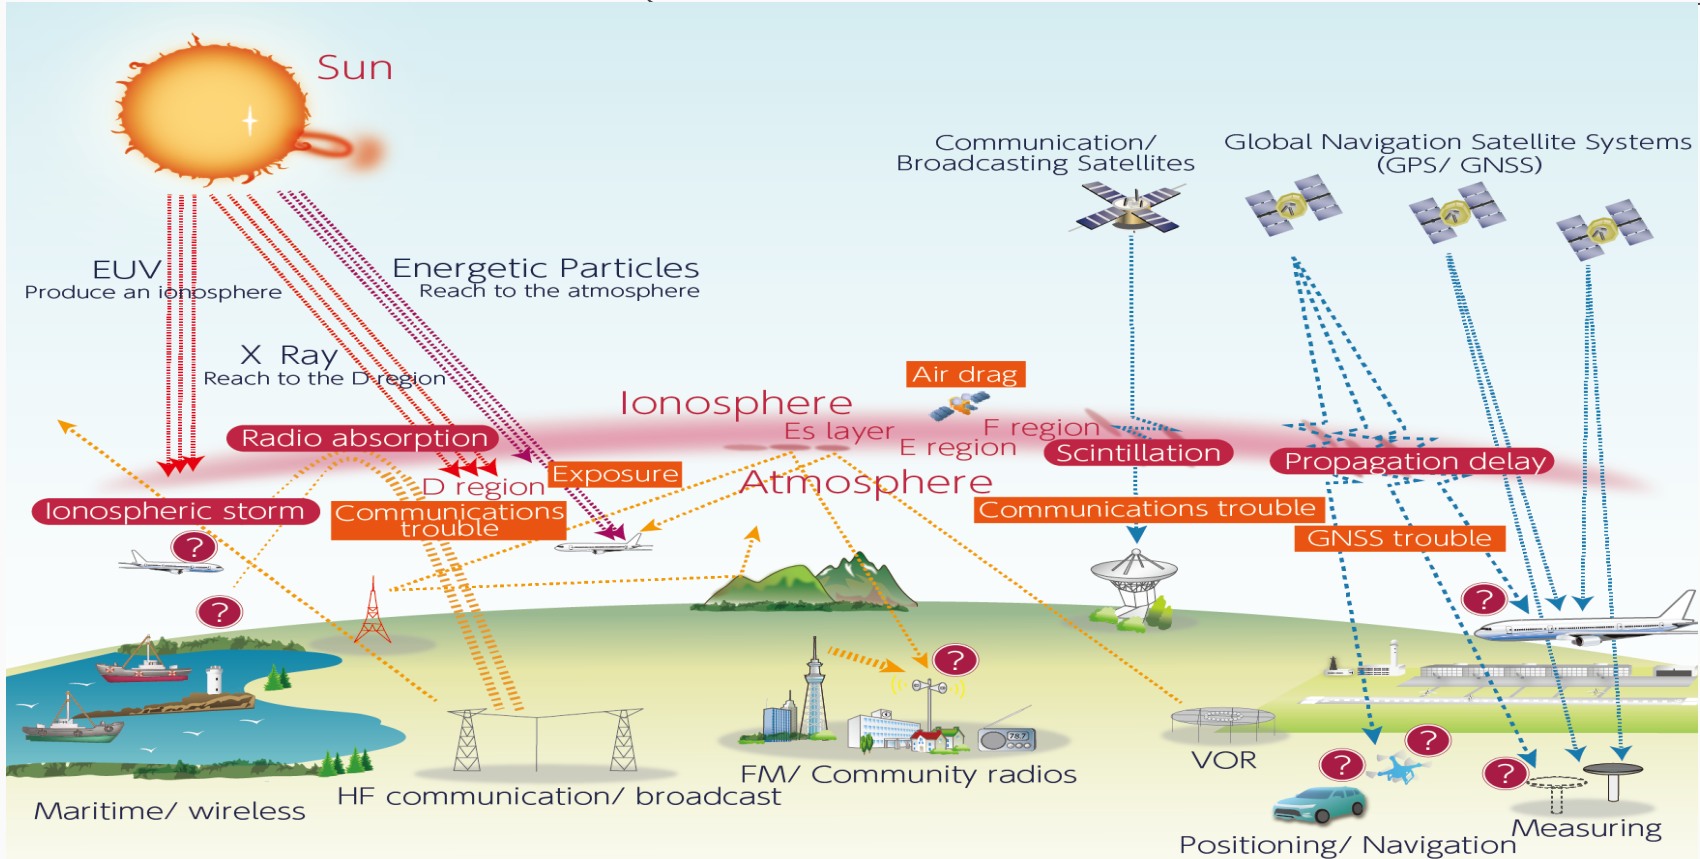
Sun

Communication/ Broadcasting Satellites

Global Navigation Satellite Systems (GPS/ GNSS)

EUV
Produce an ionosphere

Energetic Particles
Reach to the atmosphere

X Ray
Reach to the D region

Air drag

Ionosphere

Es layer

F region

E region

Radio absorption

Scintillation

Propagation delay

Exposure

D region

Atmosphere

Ionospheric storm

Communications trouble

Communications trouble

GNSS trouble

?

?

?

?

?

?

?

78.7

VOR

FM/ Community radios

Maritime/ wireless

HF communication/ broadcast

Measuring

Positioning/ Navigation